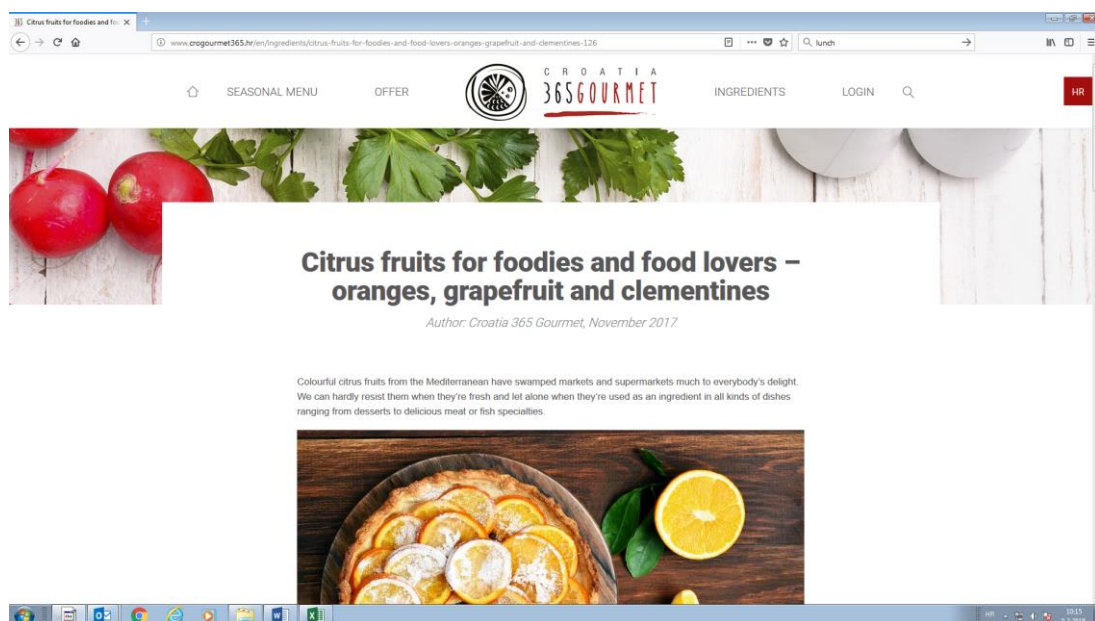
Citrus fruits for foodies and fo ×

www.crogourmet365.hr/en/ingredients/citrus-fruits-for-foodies-and-food-lovers-oranges-grapefruit-and-clementines-126

lunch

SEASONAL MENU OFFER CROATIA 365GOURMET INGREDIENTS LOGIN HR

Citrus fruits for foodies and food lovers – oranges, grapefruit and clementines

Author: Croatia 365 Gourmet, November 2017

Colourful citrus fruits from the Mediterranean have swamped markets and supermarkets much to everybody's delight. We can hardly resist them when they're fresh and let alone when they're used as an ingredient in all kinds of dishes ranging from desserts to delicious meat or fish specialties.

HR 10:15